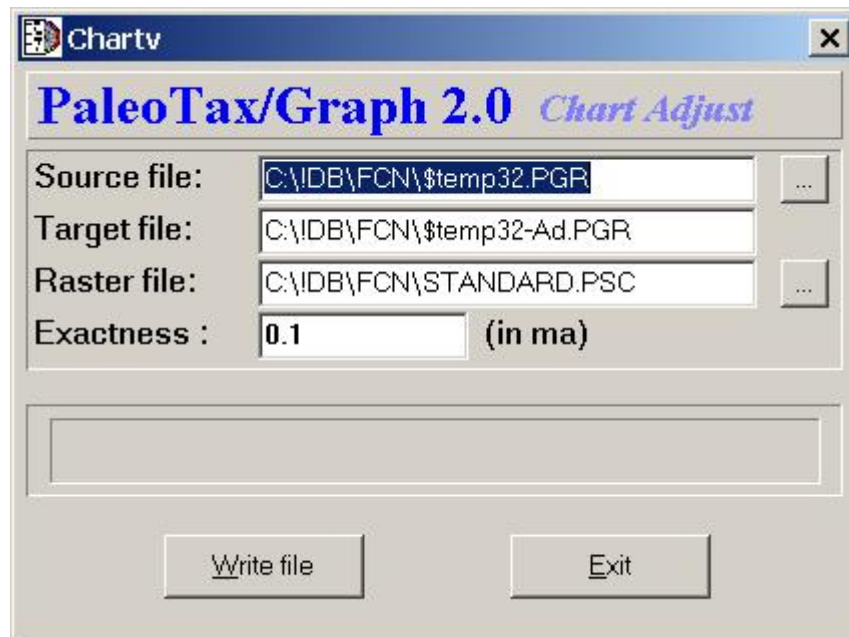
Chartv

×

PaleoTax/Graph 2.0 Chart Adjust

Source file: C:\!DB\FCN\$temp32.PGR ...

Target file: C:\!DB\FCN\$temp32-Ad.PGR

Raster file: C:\!DB\FCN\STANDARD.PSC ...

Exactness : 0.1 (in ma)

Write file

Exit